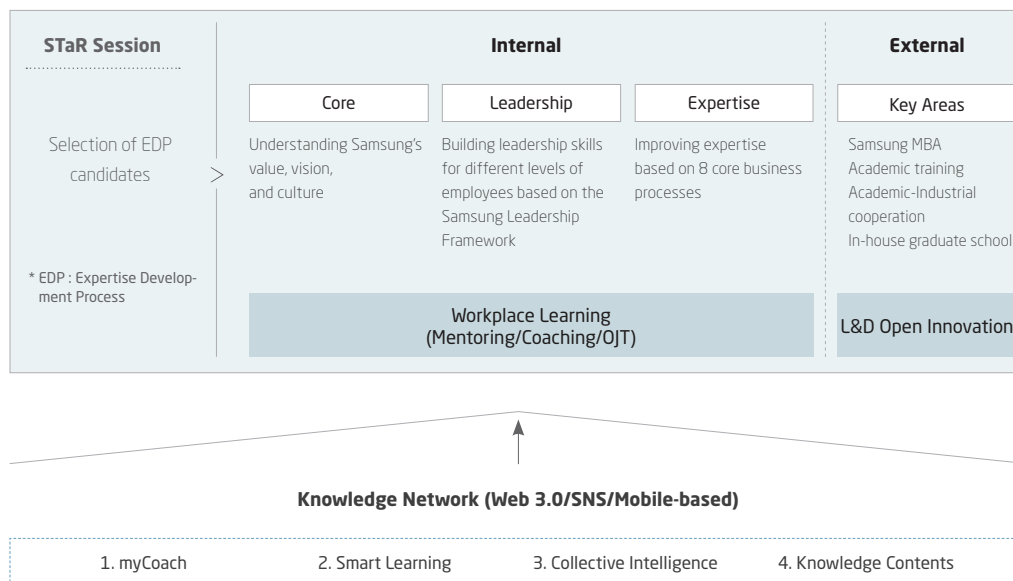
STaR Session

Selection of EDP candidates

* EDP : Expertise Development Process

Internal

Core

Understanding Samsung's value, vision, and culture

Leadership

Building leadership skills for different levels of employees based on the Samsung Leadership Framework

Expertise

Improving expertise based on 8 core business processes

Workplace Learning (Mentoring/Coaching/OJT)

External

Key Areas

Samsung MBA
Academic training
Academic-Industrial cooperation
In-house graduate school

L&D Open Innovation

Knowledge Network (Web 3.0/SNS/Mobile-based)

1. myCoach
2. Smart Learning
3. Collective Intelligence
4. Knowledge Contents